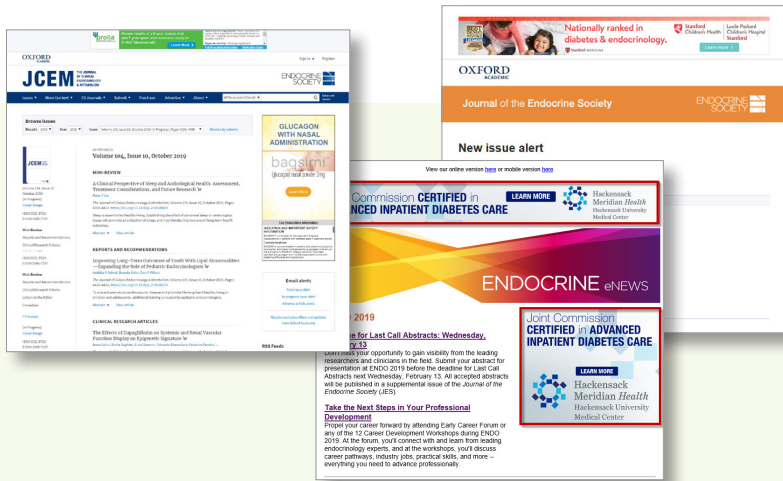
OXFORD ACADEMIC

JCEM THE JOURNAL OF CLINICAL ENDOCRINOLOGY & METABOLISM

ENDOCRINE SOCIETY

Issues ▾ More Content ▾ CE Journals ▾ Submit ▾ Purchase Advertise ▾ About ▾

Browse Issues

Volume 104, Issue 10, October 2019

MINI-REVIEW

A Clinical Perspective of Sleep and Andrological Health: Assessment, Treatment Considerations, and Future Research

REPORTS AND RECOMMENDATIONS

Improving Long-Term Outcomes of Youth With Lipid Abnormalities—Expanding the Role of Pediatric Endocrinologists

CLINICAL RESEARCH ARTICLES

The Effects of Dapagliflozin on Systemic and Renal Vascular Function Display an Epigenetic Signature

GLUCAGON WITH NASAL ADMINISTRATION

baqsimi

Email alerts

RSS Feeds

Nationally ranked in diabetes & endocrinology.

Stanford Children's Health | Lucile Packard Children's Hospital Stanford

Learn more

OXFORD ACADEMIC

Journal of the Endocrine Society

ENDOCRINE SOCIETY

New issue alert

View our online version here or mobile version here

Commission CERTIFIED in ADVANCED INPATIENT DIABETES CARE

LEARN MORE

Hackensack Meridian Health Hackensack University Medical Center

ENDOCRINE eNEWS

2019

Deadline for Last Call Abstracts: Wednesday, February 13

Don't miss your opportunity to gain visibility from the leading researchers and clinicians in the field. Submit your abstract for presentation at ENDO 2019 before the deadline for Last Call Abstracts next Wednesday, February 13. All accepted abstracts will be published in a supplemental issue of the Journal of the Endocrine Society (JES).

Take the Next Steps in Your Professional Development

Propel your career forward by attending Early Career Forum or any of the 12 Career Development Workshops during ENDO 2019. At the forum, you'll connect with and learn from leading endocrinology experts, and at the workshops, you'll discuss career pathways, industry jobs, practical skills, and more – everything you need to advance professionally.

Joint Commission CERTIFIED in ADVANCED INPATIENT DIABETES CARE

LEARN MORE

Hackensack Meridian Health Hackensack University Medical Center